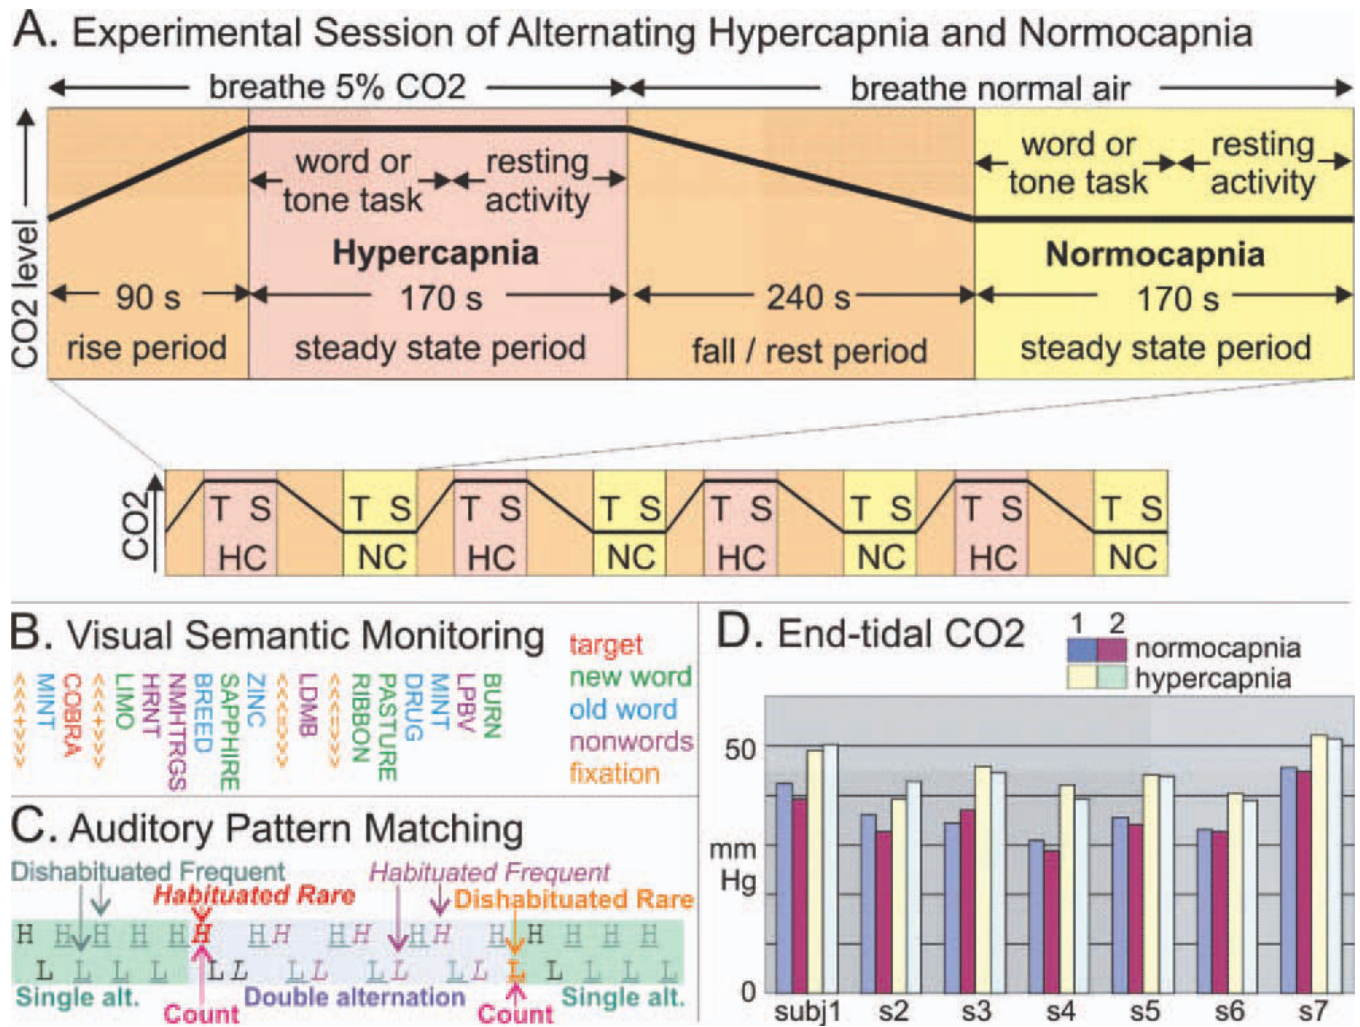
A. Experimental Session of Alternating Hypercapnia and Normocapnia

breathe 5% CO2

breathe normal air

CO2 level

word or tone task

resting activity

word or tone task

resting activity

Hypercapnia

Normocapnia

90 s

170 s

240 s

170 s

rise period

steady state period

fall / rest period

steady state period

CO2

| T S | T S | T S | T S | T S | T S | T S | T S |
|---|---|---|---|---|---|---|---|
| HC | NC | HC | NC | HC | NC | HC | NC |

B. Visual Semantic Monitoring

<<<+>>> MINT COBRA <<<+>>> LIMO HRNT NMHTRGS BREED SAPPHIRE ZINC <<<+>>> LDMB <<<+>>> RIBBON PASTURE DRUG MINT LPBV BURN

target
new word
old word
nonwords
fixation

C. Auditory Pattern Matching

Dishabituated Frequent
Habituated Rare
Habituated Frequent
Dishabituated Rare

H H H H H H H H H H H H H H H H H H H

L L L L L L L L L L L L L L L L L L

Single alt.
Count
Double alternation
Count
Single alt.

D. End-tidal CO2

1 2
normocapnia
hypercapnia

50

mm Hg

0

subj1 s2 s3 s4 s5 s6 s7